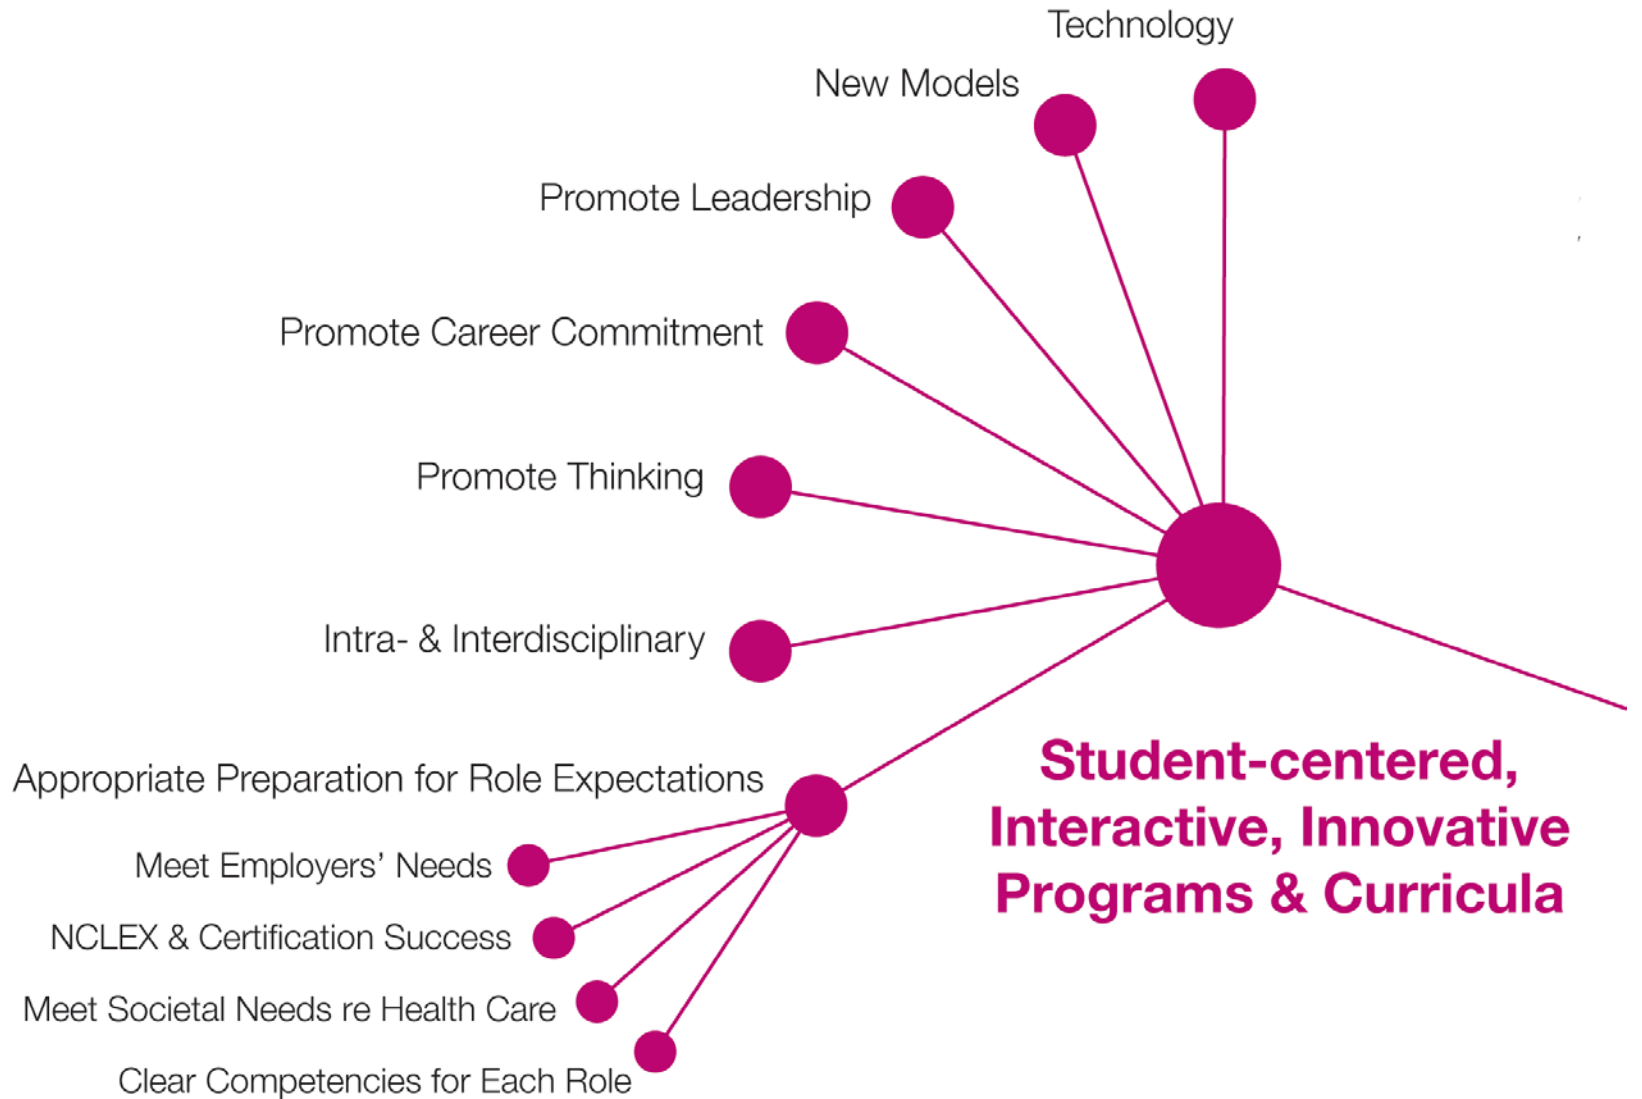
Technology

New Models

Promote Leadership

Promote Career Commitment

Promote Thinking

Intra- & Interdisciplinary

Appropriate Preparation for Role Expectations

Meet Employers' Needs

NCLEX & Certification Success

Meet Societal Needs re Health Care

Clear Competencies for Each Role

Student-centered, Interactive, Innovative Programs & Curricula